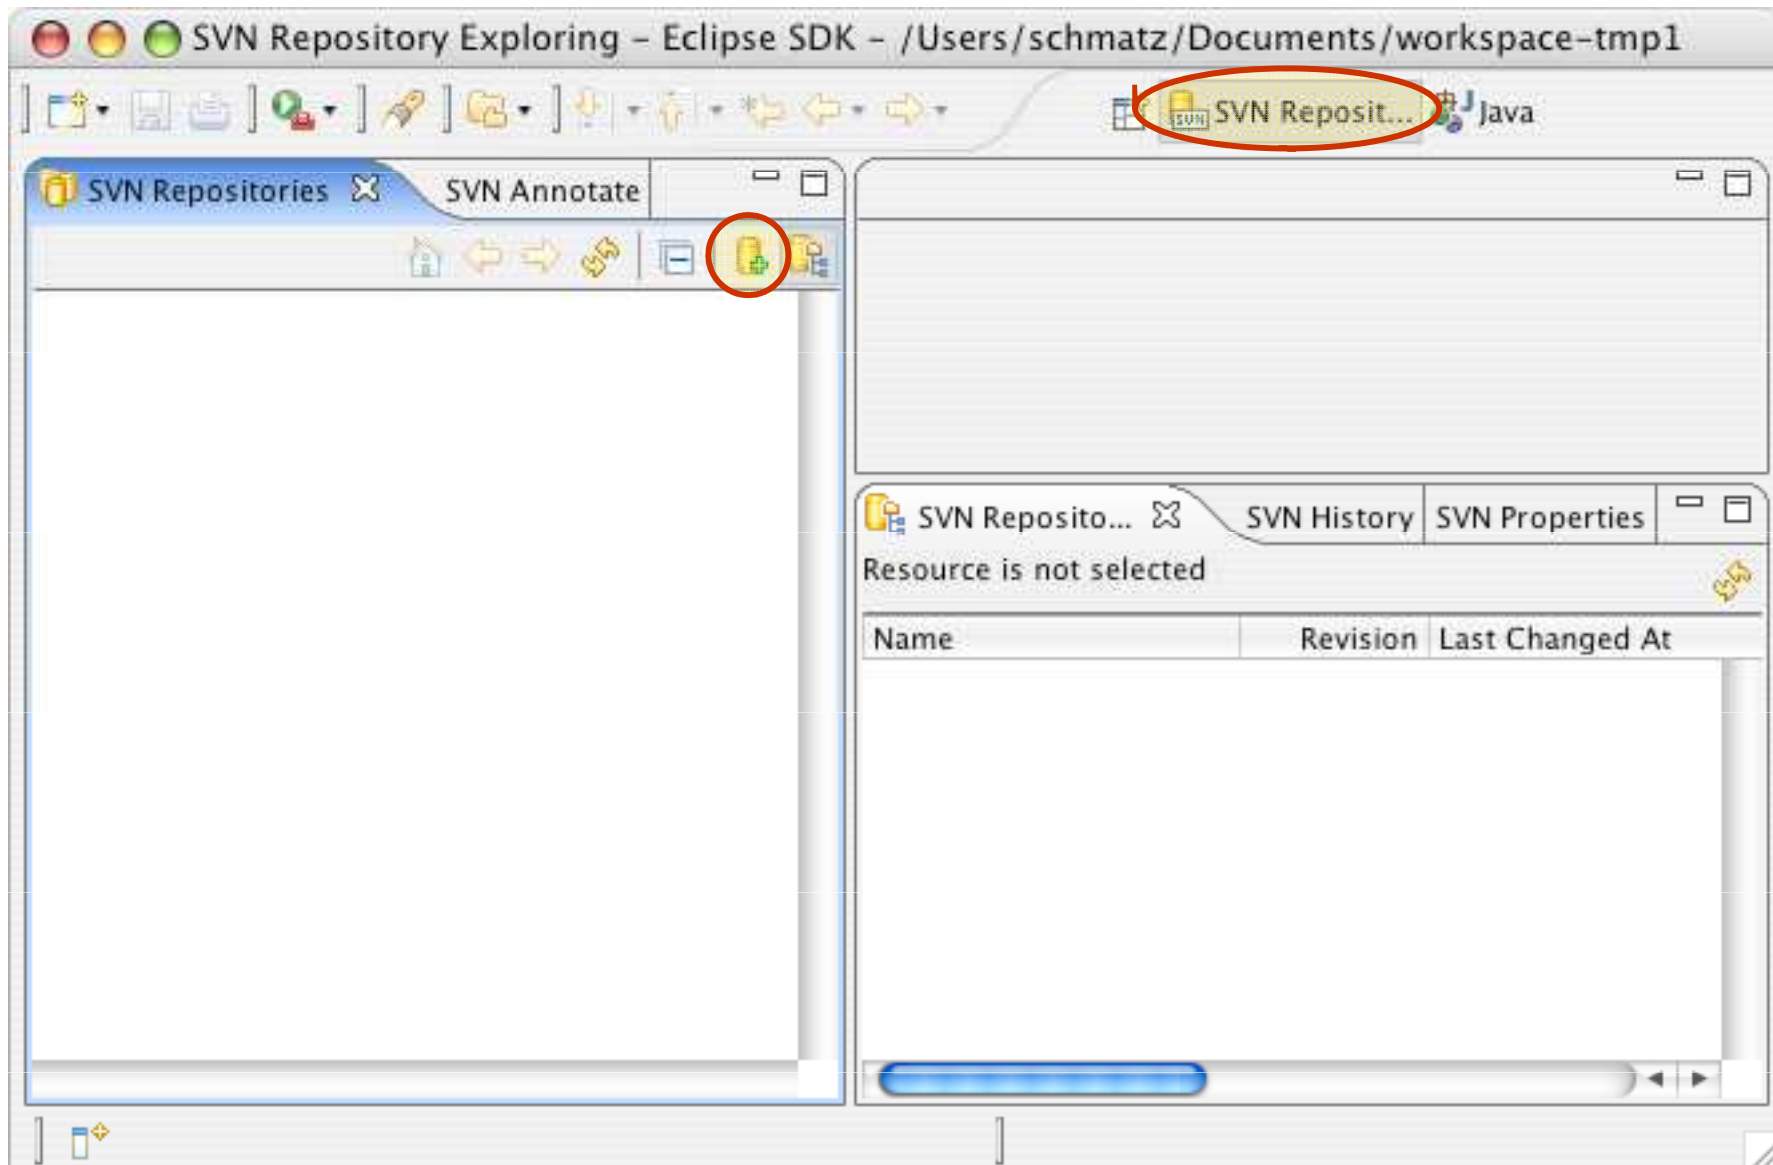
SVN Repository Exploring - Eclipse SDK - /Users/schmatz/Documents/workspace-tmp1

SVN Reposit... Java

SVN Repositories SVN Annotate

SVN Reposito... SVN History SVN Properties

Resource is not selected

| Name | Revision | Last Changed At |
|---|---|---|